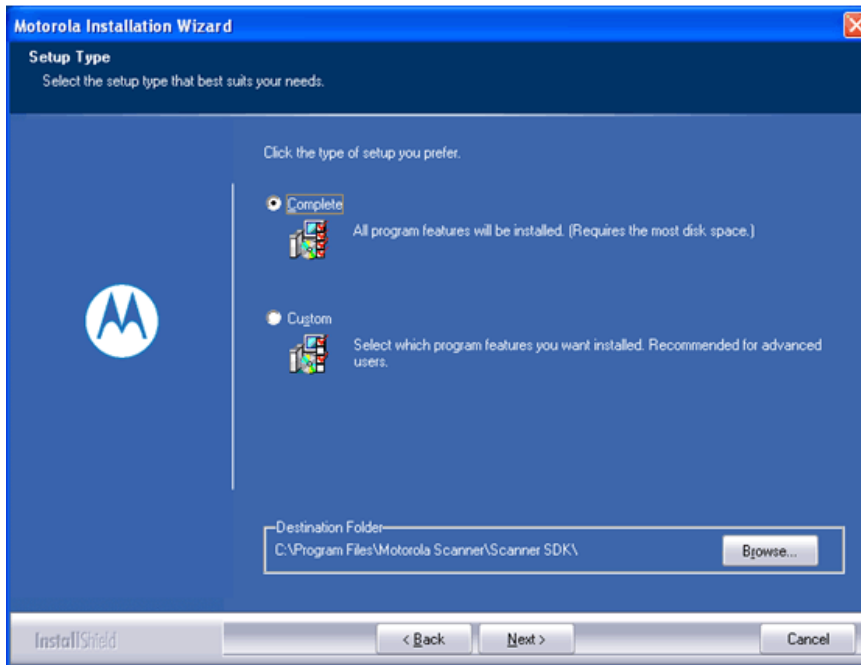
Motorola Installation Wizard

Setup Type

Select the setup type that best suits your needs.

Click the type of setup you prefer.

Complete

All program features will be installed. (Requires the most disk space.)

Custom

Select which program features you want installed. Recommended for advanced users.

Destination Folder

C:\Program Files\Motorola Scanner\Scanner SDK\

Browse...

InstallShield

< Back

Next >

Cancel